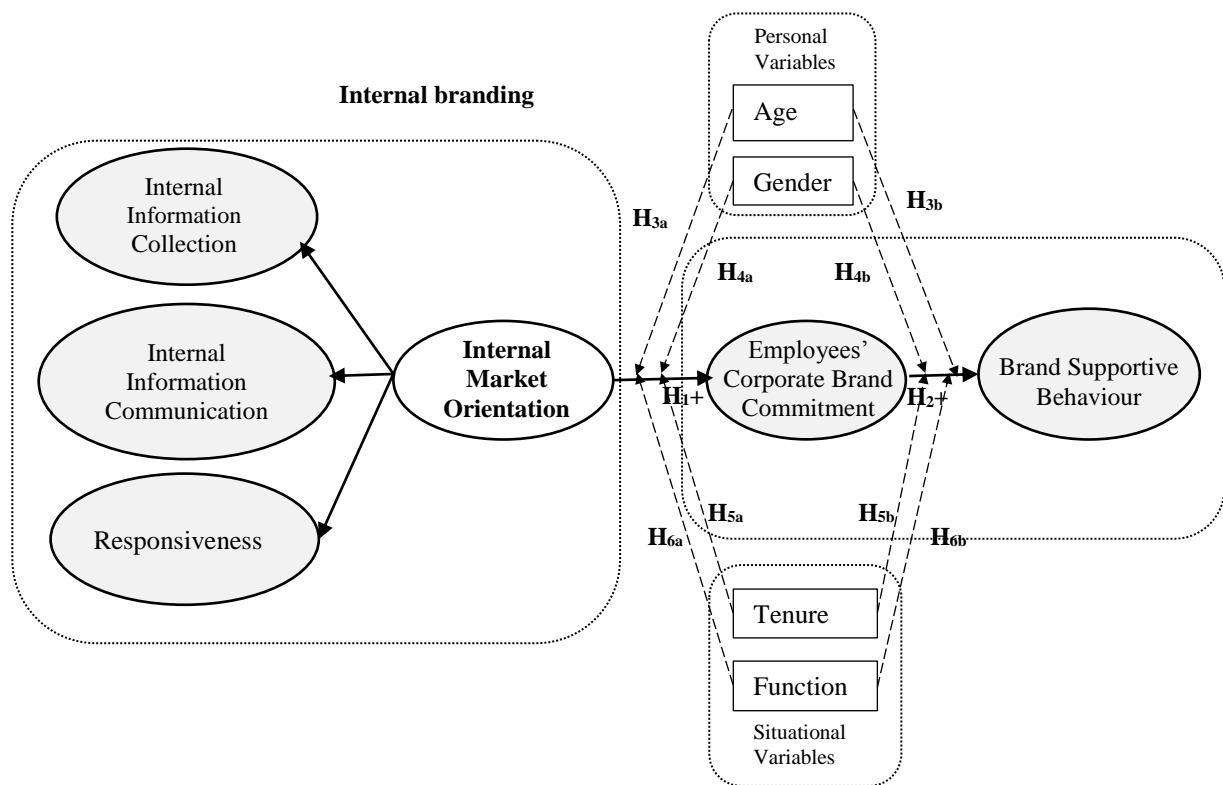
Personal Variables

Internal branding

Age

Gender

$H_{3a}$

$H_{3b}$

Internal Information Collection

$H_{4a}$

$H_{4b}$

Internal Information Communication

Internal Market Orientation

$H_1$+

Employees' Corporate Brand Commitment

$H_2$+

Brand Supportive Behaviour

$H_{5a}$

$H_{5b}$

Responsiveness

$H_{6a}$

$H_{6b}$

Tenure

Function

Situational Variables